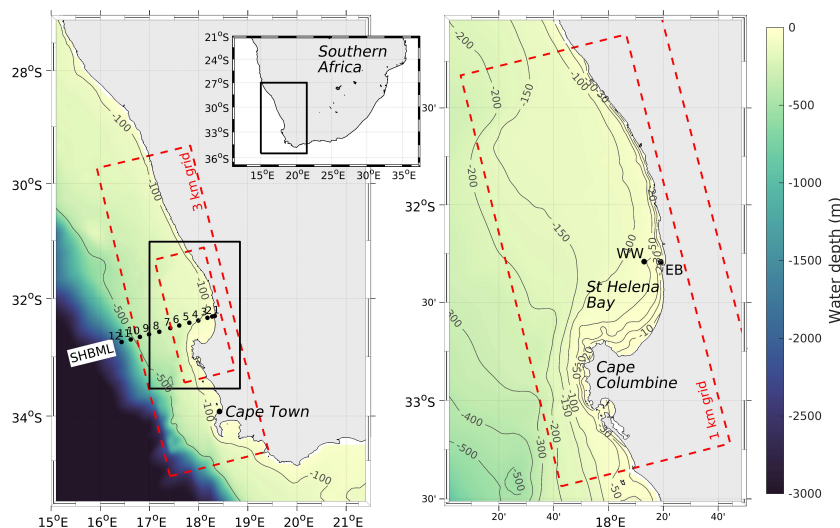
$28^oS$
$30^oS$
$32^oS$
$34^oS$
$15^oE$ $16^oE$ $17^oE$ $18^oE$ $19^oE$ $20^oE$ $21^oE$

-100
100
-500
-500
-100
100
3 km grid
SHBML
12 11 10 9 8 7 6 5 4 3 2 1
Cape Town

$21^oS$
$24^oS$
$27^oS$
$30^oS$
$33^oS$
$36^oS$
$15^oE$ $20^oE$ $25^oE$ $30^oE$ $35^oE$
Southern Africa

30'
$32^oS$
30'
$33^oS$
30'
20' 40' $18^oE$ 20' 40'

-200
-200
-200
-150
-150
-100
-50
-20
-300
-400
-500
-500
-300
-200
-150
-100
-50
-10
-50
-100
1 km grid
WW
EB
St Helena Bay
Cape Columbine

0
-500
-1000
-1500
-2000
-2500
-3000
Water depth (m)